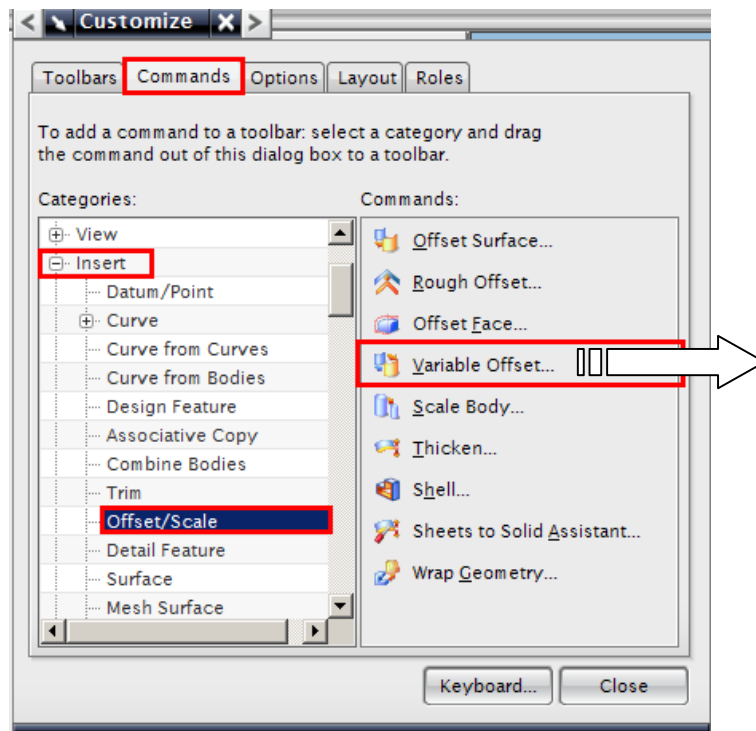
Customize

Toolbars | Commands | Options | Layout | Roles

To add a command to a toolbar: select a category and drag the command out of this dialog box to a toolbar.

Categories:

View
Insert
Datum/Point
Curve
Curve from Curves
Curve from Bodies
Design Feature
Associative Copy
Combine Bodies
Trim
Offset/Scale
Detail Feature
Surface
Mesh Surface

Commands:

Offset Surface...
Rough Offset...
Offset Face...
Variable Offset...
Scale Body...
Thicken...
Shell...
Sheets to Solid Assistant...
Wrap Geometry...

Keyboard...
Close